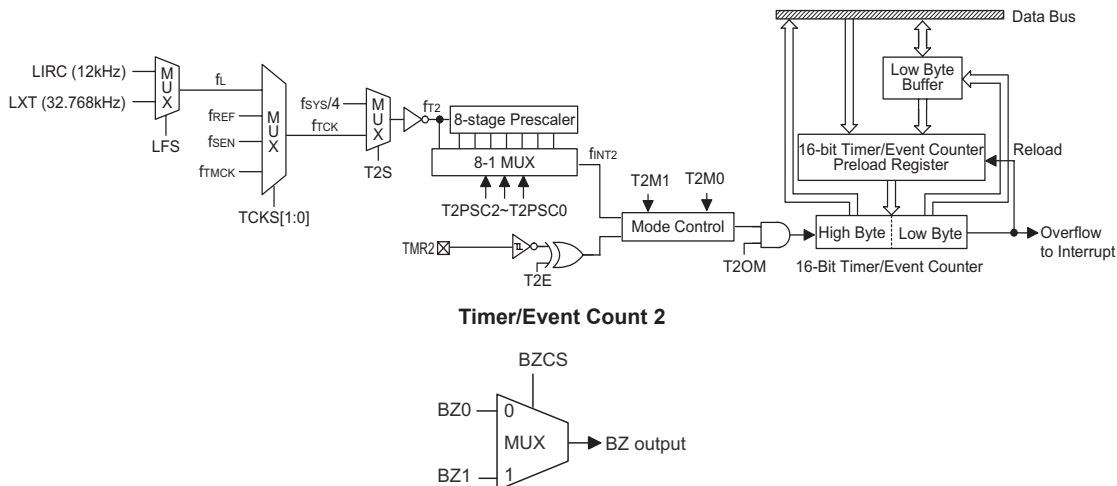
Data Bus

LIRC (12kHz)
LXT (32.768kHz)
MUX
LFS
$f_L$
$f_{REF}$
$f_{SEN}$
$f_{TMCK}$
MUX
TCKS[1:0]
$f_{SYS}/4$
$f_{TCK}$
MUX
T2S
$f_{T2}$
8-stage Prescaler
8-1 MUX
$f_{INT2}$
T2PSC2~T2PSC0
T2M1
T2M0
Mode Control
TMR2
T2E
T2OM
Low Byte Buffer
16-bit Timer/Event Counter Preload Register
Reload
High Byte
Low Byte
16-Bit Timer/Event Counter
Overflow to Interrupt

Timer/Event Count 2

BZCS
BZ0
0
MUX
BZ output
BZ1
1